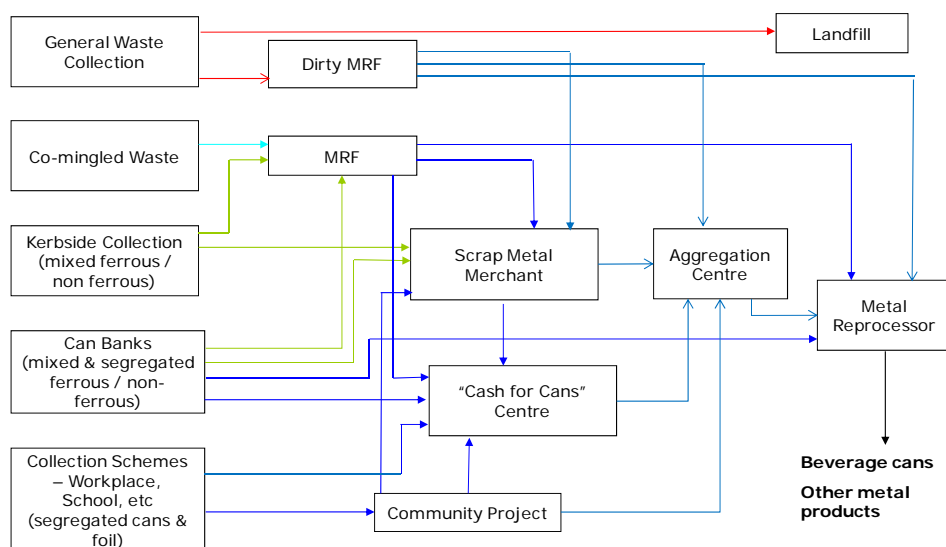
General Waste Collection

Dirty MRF

Landfill

Co-mingled Waste

MRF

Kerbside Collection (mixed ferrous / non ferrous)

Scrap Metal Merchant

Aggregation Centre

Metal Reprocessor

Can Banks (mixed & segregated ferrous / non-ferrous)

"Cash for Cans" Centre

Collection Schemes – Workplace, School, etc (segregated cans & foil)

Community Project

Beverage cans

Other metal products